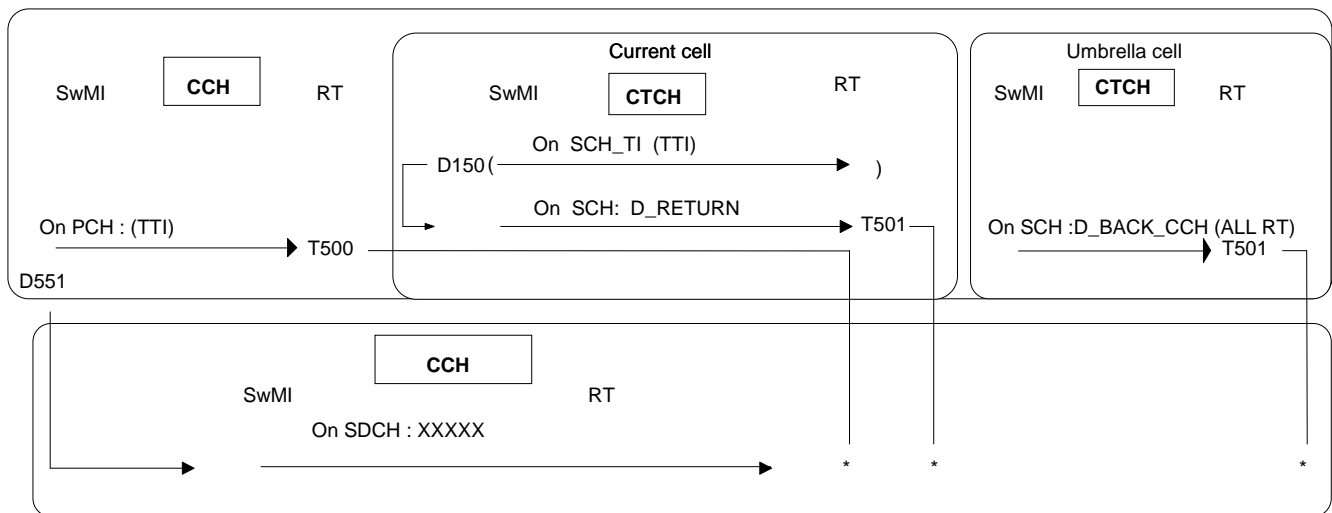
SwMI CCH RT

Current cell

SwMI CTCH RT

On SCH_TI (TTI)

D150 ( )

On SCH: D_RETURN

T501

Umbrella cell

SwMI CTCH RT

On SCH :D_BACK_CCH (ALL RT)

T501

On PCH : (TTI)

T500

D551

CCH

SwMI RT

On SDCH : XXXXX

* * *